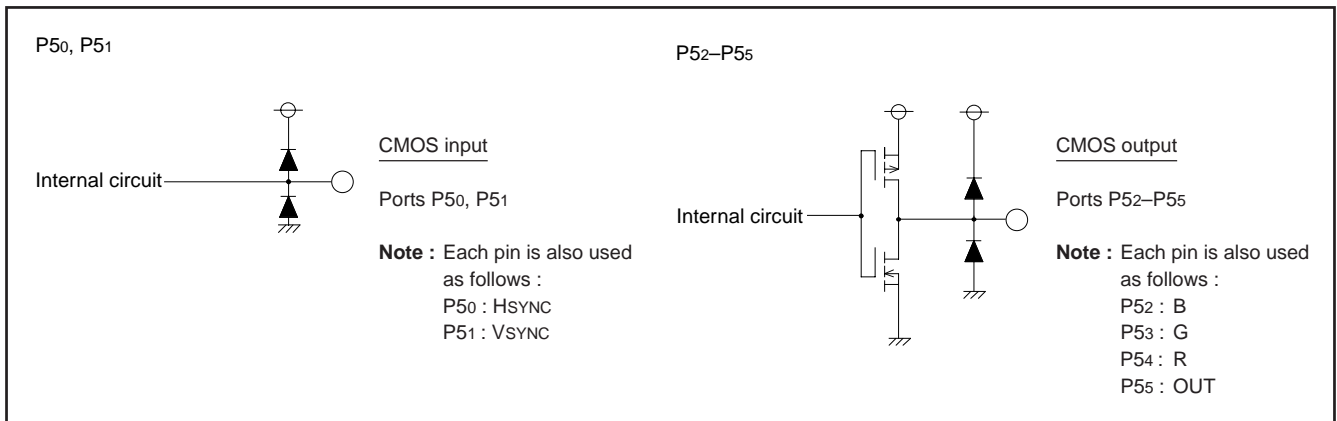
$P5_0$, $P5_1$

Internal circuit

CMOS input

Ports $P5_0$, $P5_1$

**Note :** Each pin is also used as follows :
$P5_0$ : HSYNC
$P5_1$ : VSYNC

$P5_2$–$P5_5$

Internal circuit

CMOS output

Ports $P5_2$–$P5_5$

**Note :** Each pin is also used as follows :
$P5_2$ : B
$P5_3$ : G
$P5_4$ : R
$P5_5$ : OUT